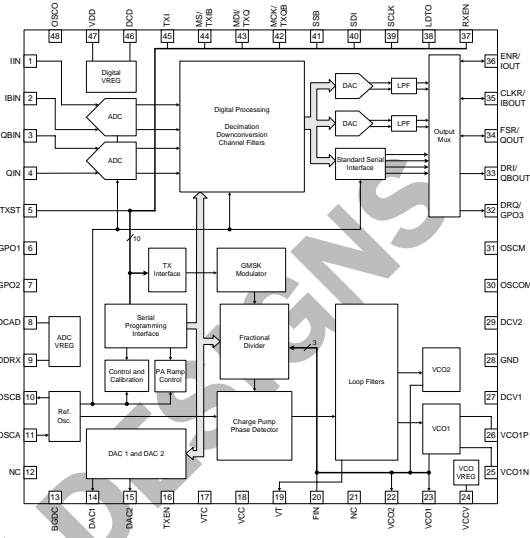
OSCO 48
VDD 47
DCD 46
TXI 45
MS/TXIB 44
MDI/TXQ 43
MCK/TXQB 42
SSB 41
SDI 40
SCLK 39
LDTO 38
RXEN 37

IIN 1
IBIN 2
QBIN 3
QIN 4
TXST 5
GPO1 6
GPO2 7
OCAD 8
ODRX 9
OSCB 10
OSCA 11
NC 12

Digital VREG
ADC
ADC
Digital Processing
Decimation
Downconversion
Channel Filters
DAC
LPF
DAC
LPF
Standard Serial Interface
Output Mux
10
TX Interface
GMSK Modulator
Serial Programming Interface
Control and Calibration
PA Ramp Control
ADC VREG
Fractional Divider
3
Loop Filters
VCO2
VCO1
VCO VREG
Ref. Osc.
Charge Pump Phase Detector
DAC 1 and DAC 2

36 ENR/IOUT
35 CLKR/IBOUT
34 FSR/QOUT
33 DRI/QBOUT
32 DRQ/GPO3
31 OSCM
30 OSCOM
29 DCV2
28 GND
27 DCV1
26 VCO1P
25 VCO1N

13 BGDC
14 DAC1
15 DAC2
16 TXEN
17 VTC
18 VCC
19 VT
20 FIN
21 NC
22 VCO2
23 VCO1
24 VCCV

DIGIGNS